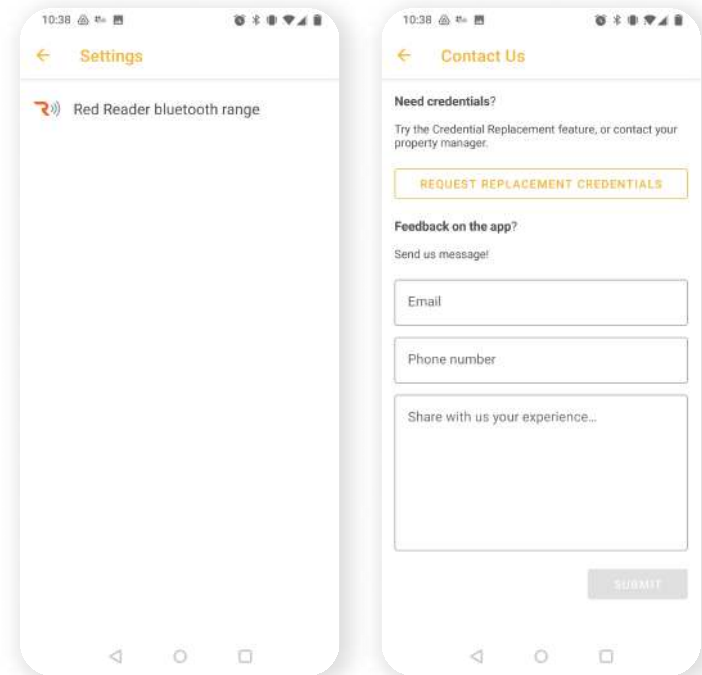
10:38

←  Settings

Red Reader bluetooth range

10:38

←  Contact Us

Need credentials?

Try the Credential Replacement feature, or contact your property manager.

REQUEST REPLACEMENT CREDENTIALS

Feedback on the app?

Send us message!

Email

Phone number

Share with us your experience...

SUBMIT